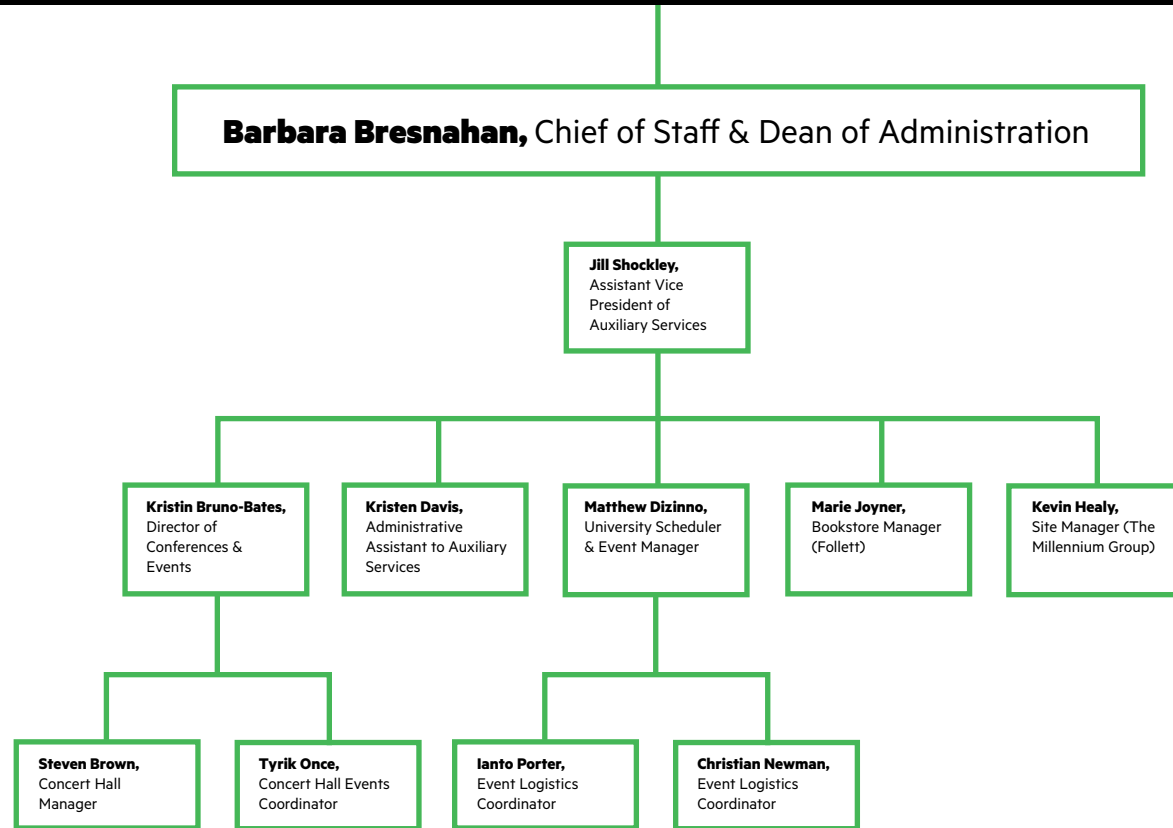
**Barbara Bresnahan,** Chief of Staff & Dean of Administration

**Jill Shockley,** Assistant Vice President of Auxiliary Services

**Kristin Bruno-Bates,** Director of Conferences & Events

**Kristen Davis,** Administrative Assistant to Auxiliary Services

**Matthew Dizinno,** University Scheduler & Event Manager

**Marie Joyner,** Bookstore Manager (Follett)

**Kevin Healy,** Site Manager (The Millennium Group)

**Steven Brown,** Concert Hall Manager

**Tyrik Once,** Concert Hall Events Coordinator

**Ianto Porter,** Event Logistics Coordinator

**Christian Newman,** Event Logistics Coordinator